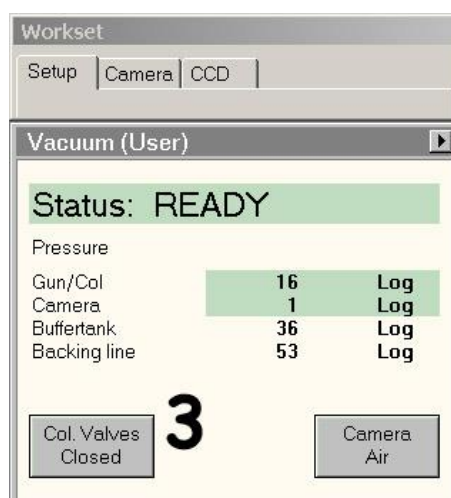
Workset

Setup | Camera | CCD

Vacuum (User)

Status: READY

Pressure

| | | |
|---|---|---|
| Gun/Col | 16 | Log |
| Camera | 1 | Log |
| Buffertank | 36 | Log |
| Backing line | 53 | Log |

Col. Valves Closed

3

Camera Air